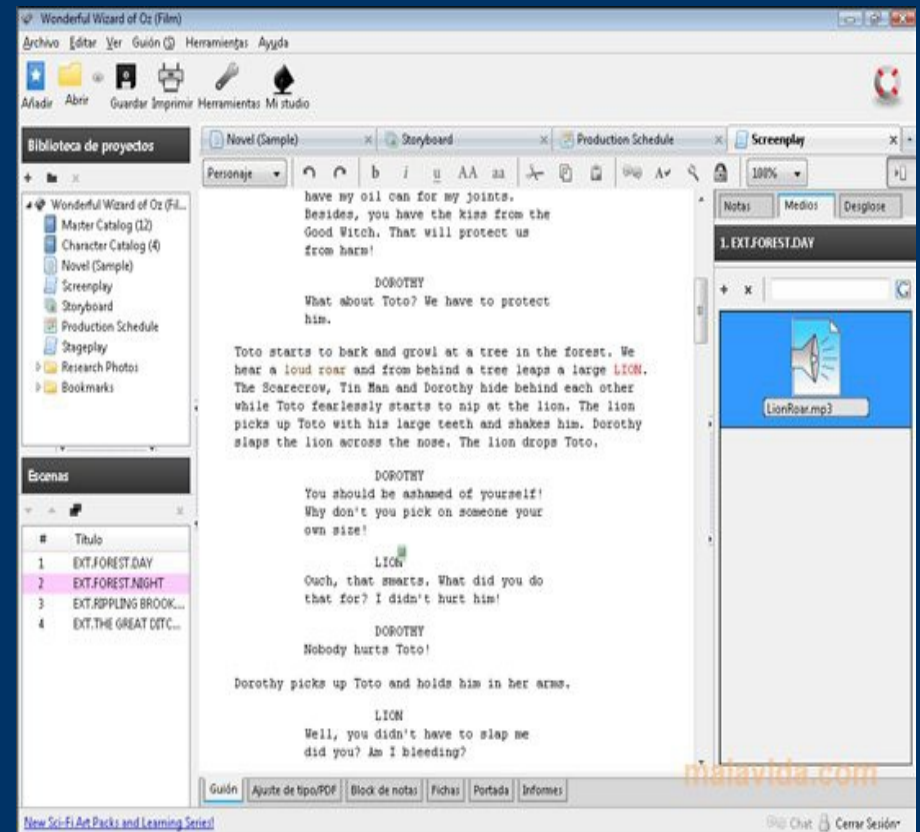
Wonderful Wizard of Oz (Film)

Archivo Editar Ver Guión Herramientas Ayuda

Añadir Abrir Guardar Imprimir Herramientas Mi studio

Biblioteca de proyectos

Wonderful Wizard of Oz (Fil...
Master Catalog (12)
Character Catalog (4)
Novel (Sample)
Screenplay
Storyboard
Production Schedule
Stageplay
Research Photos
Bookmarks

Escenas

| # | Titulo |
|---|---|
| 1 | EXT.FOREST.DAY |
| 2 | EXT.FOREST.NIGHT |
| 3 | EXT.RIPPLING BROOK... |
| 4 | EXT.THE GREAT DITC... |

Novel (Sample) | Storyboard | Production Schedule | Screenplay

Personaje b i u AA aa 100%

have my oil can for my joints. Besides, you have the kiss from the Good Witch. That will protect us from harm!

DOROTHY
What about Toto? We have to protect him.

Toto starts to bark and growl at a tree in the forest. We hear a loud roar and from behind a tree leaps a large LION. The Scarecrow, Tin Man and Dorothy hide behind each other while Toto fearlessly starts to nip at the lion. The lion picks up Toto with his large teeth and shakes him. Dorothy slaps the lion across the nose. The lion drops Toto.

DOROTHY
You should be ashamed of yourself! Why don't you pick on someone your own size!

LION
Ouch, that smarts. What did you do that for? I didn't hurt him!

DOROTHY
Nobody hurts Toto!

Dorothy picks up Toto and holds him in her arms.

LION
Well, you didn't have to slap me did you? Am I bleeding?

Notas | Medios | Desglose

1. EXT.FOREST.DAY

LionRoar.mp3

Guión | Ajuste de tipo/PDF | Block de notas | Fichas | Portada | Informes

malavida.com

New Sci-Fi Art Packs and Learning Series!

Chat Cerrar Sesión